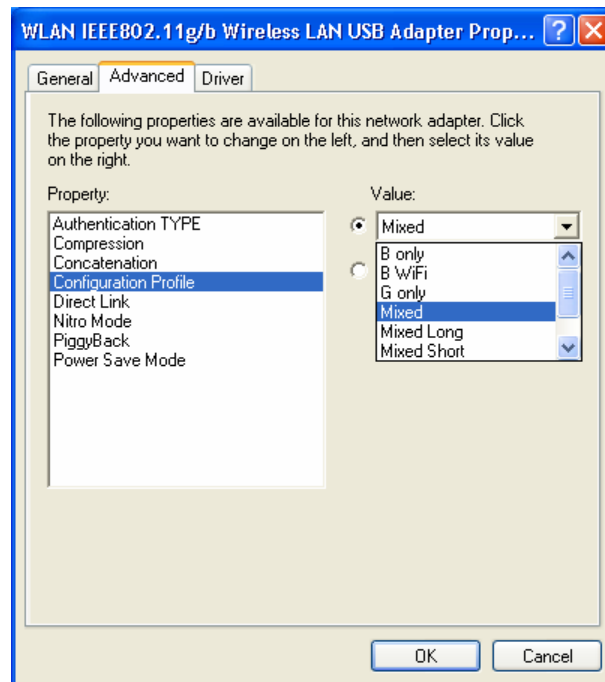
WLAN IEEE802.11g/b Wireless LAN USB Adapter Prop...

General | Advanced | Driver

The following properties are available for this network adapter. Click the property you want to change on the left, and then select its value on the right.

Property:

Authentication TYPE
Compression
Concatenation
Configuration Profile
Direct Link
Nitro Mode
PiggyBack
Power Save Mode

Value:

Mixed

B only
B WiFi
G only
Mixed
Mixed Long
Mixed Short

OK | Cancel